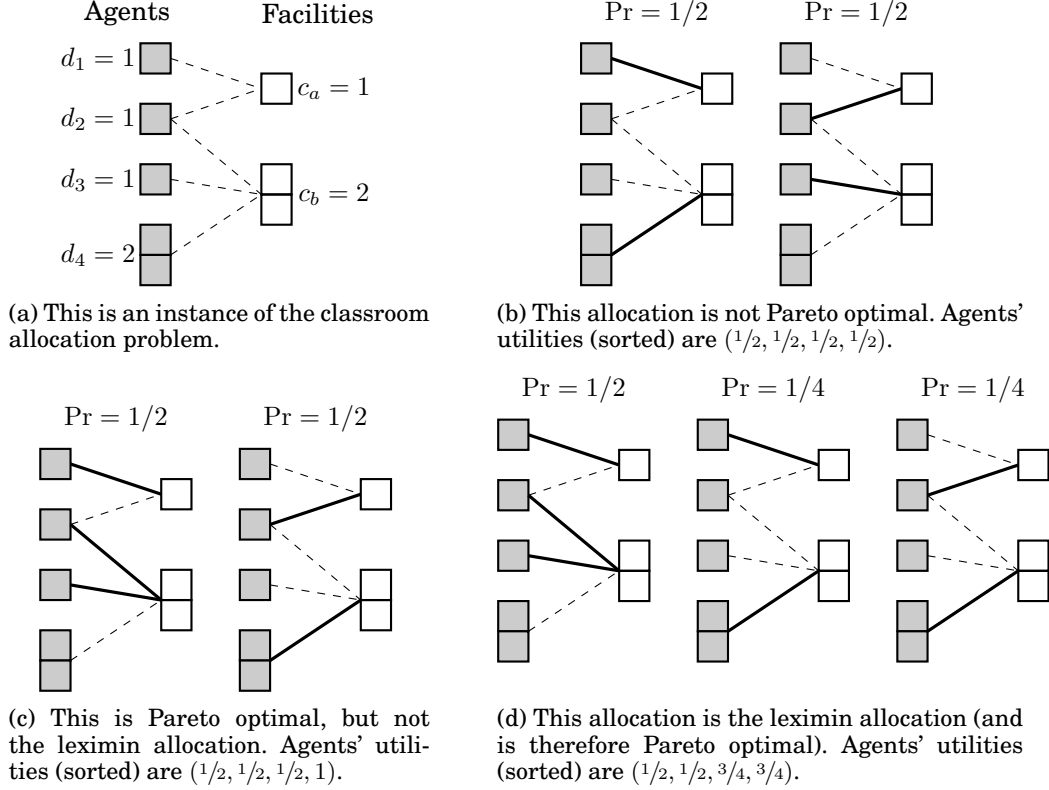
Agents Facilities

$d_1 = 1$

$d_2 = 1$

$d_3 = 1$

$d_4 = 2$

$c_a = 1$

$c_b = 2$

(a) This is an instance of the classroom allocation problem.

$\Pr = 1/2$ $\Pr = 1/2$

(b) This allocation is not Pareto optimal. Agents' utilities (sorted) are $(1/2, 1/2, 1/2, 1/2)$.

$\Pr = 1/2$ $\Pr = 1/2$

(c) This is Pareto optimal, but not the leximin allocation. Agents' utilities (sorted) are $(1/2, 1/2, 1/2, 1)$.

$\Pr = 1/2$ $\Pr = 1/4$ $\Pr = 1/4$

(d) This allocation is the leximin allocation (and is therefore Pareto optimal). Agents' utilities (sorted) are $(1/2, 1/2, 3/4, 3/4)$.